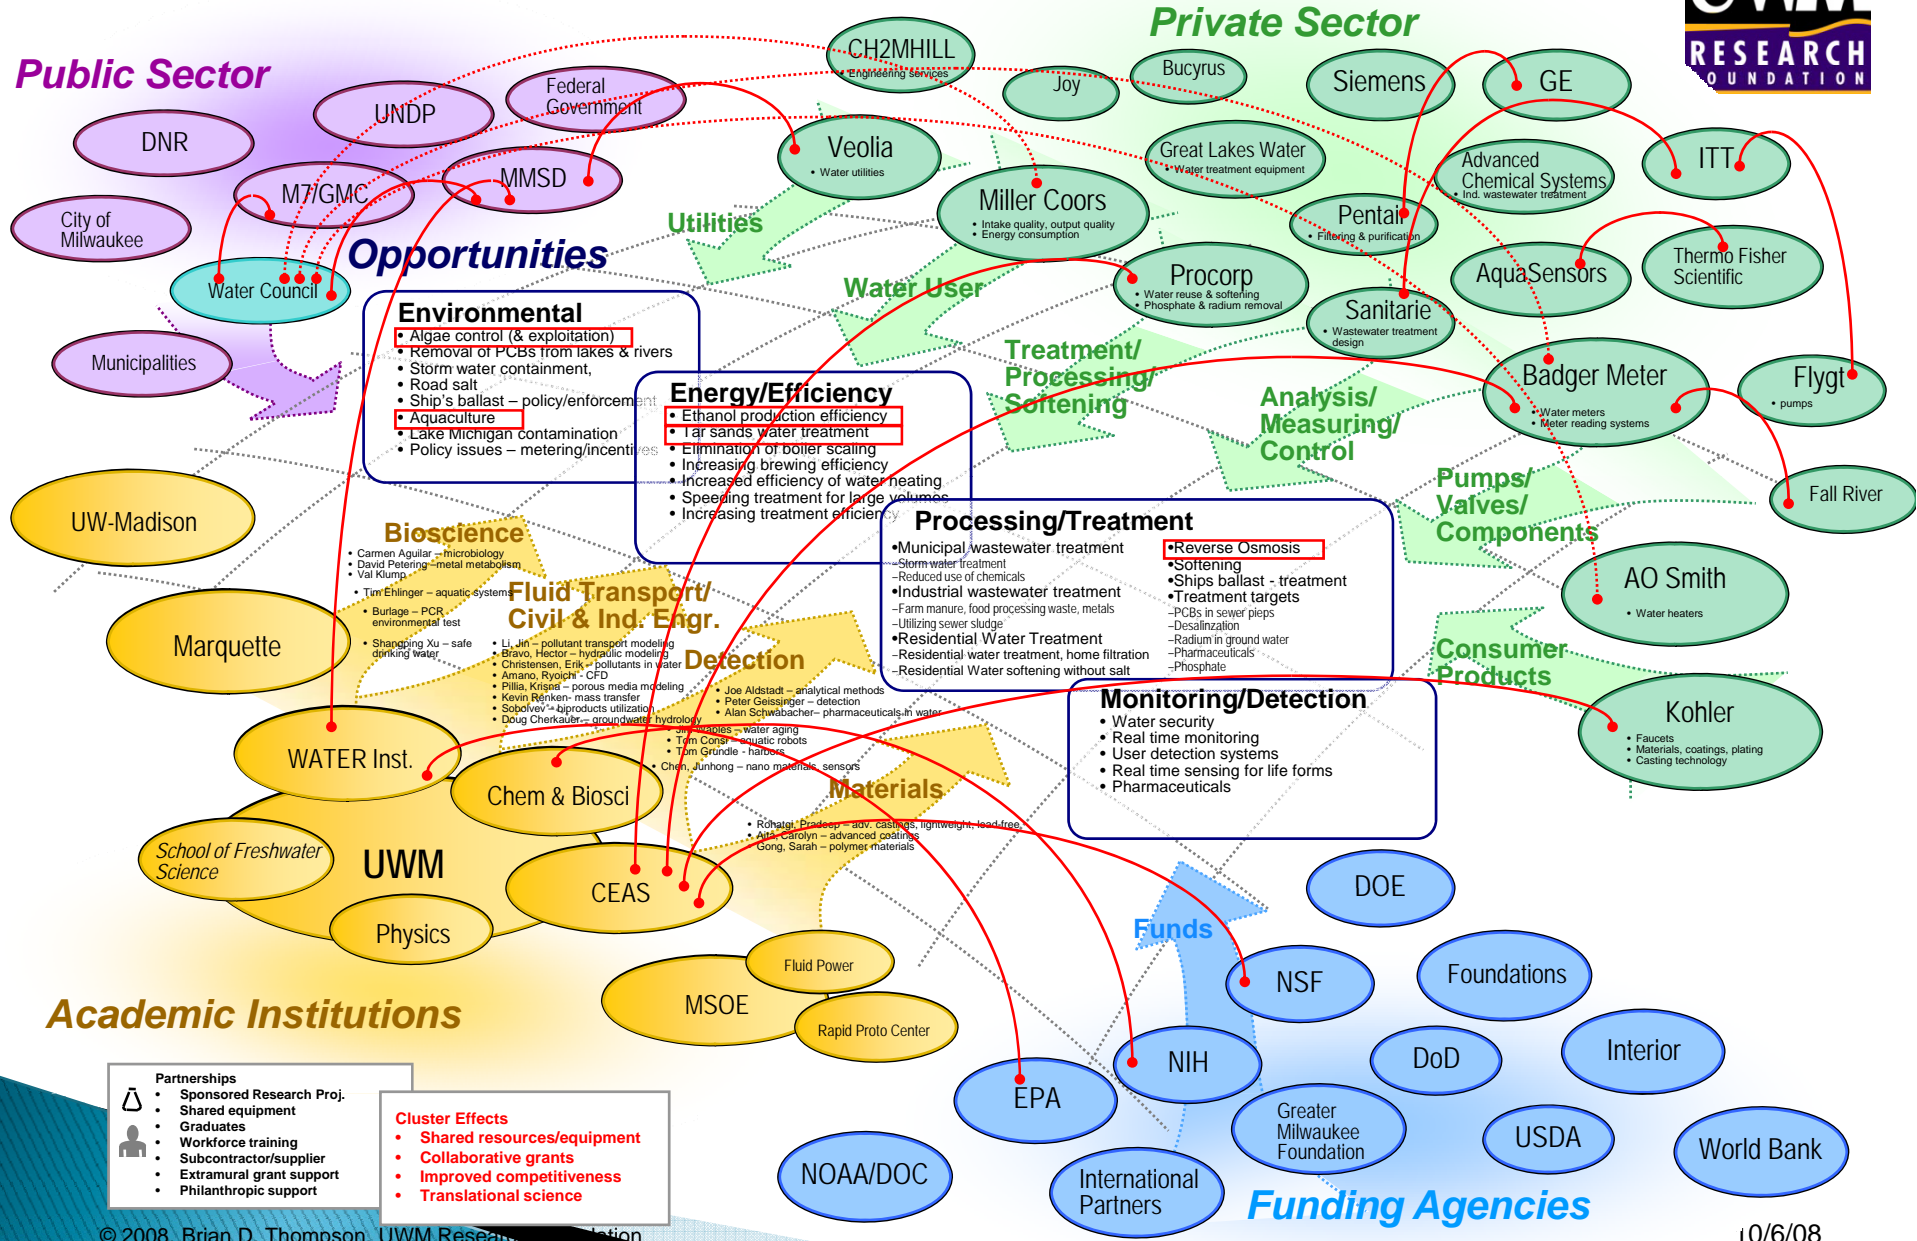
Public Sector

Private Sector

RESEARCH
FOUNDATION

DNR
UNDP
Federal Government
M7/GMC
MMSD
City of Milwaukee
Water Council
Municipalities

CH2MHILL
Engineering services
Joy
Bucyrus
Siemens
GE
Veolia
• Water utilities
Great Lakes Water
• Water treatment equipment
Advanced Chemical Systems
• Ind. wastewater treatment
ITT
Miller Coors
• Intake quality, output quality
• Energy consumption
Pentair
• Filtering & purification
Thermo Fisher Scientific
AquaSensors
Procorp
• Water reuse & softening
• Phosphate & radium removal
Sanitaire
• Wastewater treatment design
Badger Meter
• Water meters
• Meter reading systems
Flygt
• pumps
Fall River
AO Smith
• Water heaters
Kohler
• Faucets
• Materials, coatings, plating
• Casting technology

Opportunities
Utilities
Water User
Treatment/ Processing/ Softening
Analysis/ Measuring/ Control
Pumps/ Valves/ Components
Consumer Products

Environmental
• Algae control (& exploitation)
• Removal of PCBs from lakes & rivers
• Storm water containment,
• Road salt
• Ship's ballast – policy/enforcement
• Aquaculture
• Lake Michigan contamination
• Policy issues – metering/incentives

Energy/Efficiency
• Ethanol production efficiency
• Tar sands water treatment
• Elimination of boiler scaling
• Increasing brewing efficiency
• Increased efficiency of water heating
• Speeding treatment for large volumes
• Increasing treatment efficiency

Processing/Treatment
•Municipal wastewater treatment
–Storm water treatment
–Reduced use of chemicals
•Industrial wastewater treatment
–Farm manure, food processing waste, metals
–Utilizing sewer sludge
•Residential Water Treatment
–Residential water treatment, home filtration
–Residential Water softening without salt
•Reverse Osmosis
•Softening
•Ships ballast - treatment
•Treatment targets
–PCBs in sewer pieps
–Desalinzation
–Radium in ground water
–Pharmaceuticals
–Phosphate

Monitoring/Detection
• Water security
• Real time monitoring
• User detection systems
• Real time sensing for life forms
• Pharmaceuticals

Bioscience
• Carmen Aguilar – microbiology
• David Petering – metal metabolism
• Val Klump
• Tim Ehlinger – aquatic systems
• Burlage – PCR environmental test
• Shangping Xu – safe drinking water

Fluid Transport/ Civil & Ind. Engr.
• Li, Jin – pollutant transport modeling
• Bravo, Hector – hydraulic modeling
• Christensen, Erik – pollutants in water
• Amano, Ryoichi - CFD
• Pillia, Krisna – porous media modeling
• Kevin Renken- mass transfer
• Sobolvev – biproducts utilization
• Doug Cherkauer – groundwater hydrology

Detection
• Joe Aldstadt – analytical methods
• Peter Geissinger – detection
• Alan Schwabacher– pharmaceuticals in water
• Jim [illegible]ples – water aging
• Tom Consi – aquatic robots
• Tom Grundle - harbors
• Chen, Junhong – nano materials, sensors

Materials
• Rohatgi, Pradeep – adv. castings, lightweight, lead-free
• Aita, Carolyn – advanced coatings
• Gong, Sarah – polymer materials

UW-Madison
Marquette
WATER Inst.
Chem & Biosci
School of Freshwater Science
UWM
CEAS
Physics
Fluid Power
MSOE
Rapid Proto Center

Academic Institutions

Funds
DOE
NSF
Foundations
EPA
NIH
DoD
Interior
Greater Milwaukee Foundation
USDA
World Bank
NOAA/DOC
International Partners
Funding Agencies

Partnerships
• Sponsored Research Proj.
• Shared equipment
• Graduates
• Workforce training
• Subcontractor/supplier
• Extramural grant support
• Philanthropic support

Cluster Effects
• Shared resources/equipment
• Collaborative grants
• Improved competitiveness
• Translational science

© 2008, Brian D. Thompson, UWM Resea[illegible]ation

10/6/08